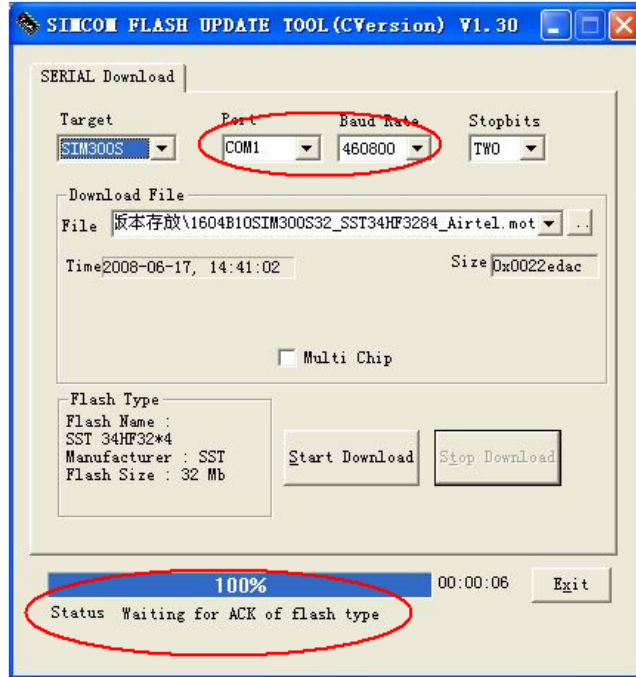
SIMCOM FLASH UPDATE TOOL(CVersion) V1.30

SERIAL Download

Target
SIM300S

Port
COM1

Baud Rate
460800

Stopbits
TWO

Download File
File 版本存放\1604B10SIM300S32_SST34HF3284_Airtel.mot
..

Time 2008-06-17, 14:41:02

Size 0x0022edac

Multi Chip

Flash Type
Flash Name :
SST 34HF32*4
Manufacturer : SST
Flash Size : 32 Mb

Start Download

Stop Download

100%

00:00:06

Exit

Status Waiting for ACK of flash type